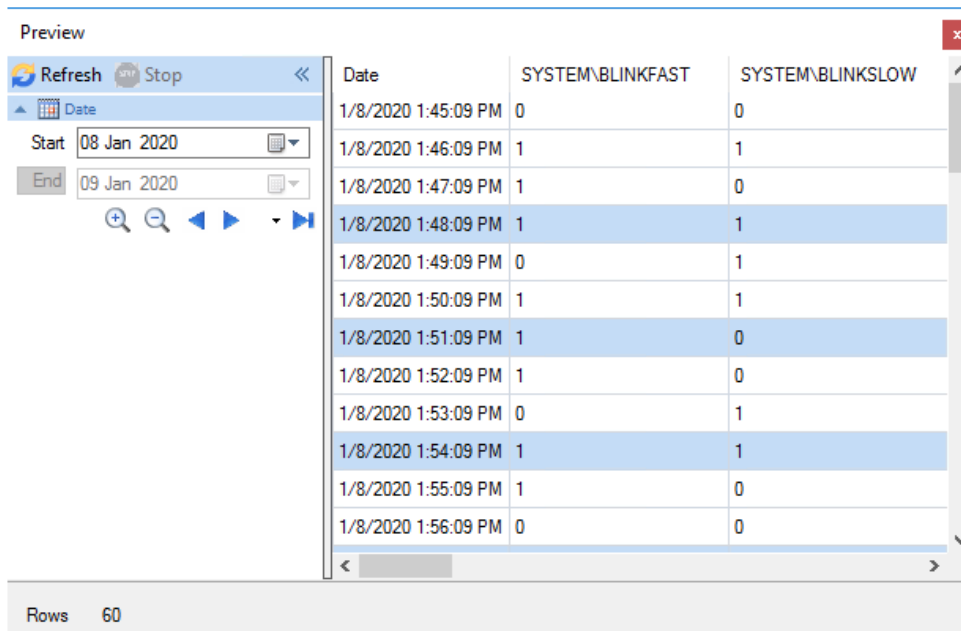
Preview

Refresh Stop

Date

Start 08 Jan 2020

End 09 Jan 2020

| Date | SYSTEM\BLINKFAST | SYSTEM\BLINKSLOW |
|---|---|---|
| 1/8/2020 1:45:09 PM | 0 | 0 |
| 1/8/2020 1:46:09 PM | 1 | 1 |
| 1/8/2020 1:47:09 PM | 1 | 0 |
| 1/8/2020 1:48:09 PM | 1 | 1 |
| 1/8/2020 1:49:09 PM | 0 | 1 |
| 1/8/2020 1:50:09 PM | 1 | 1 |
| 1/8/2020 1:51:09 PM | 1 | 0 |
| 1/8/2020 1:52:09 PM | 1 | 0 |
| 1/8/2020 1:53:09 PM | 0 | 1 |
| 1/8/2020 1:54:09 PM | 1 | 1 |
| 1/8/2020 1:55:09 PM | 1 | 0 |
| 1/8/2020 1:56:09 PM | 0 | 0 |

Rows 60